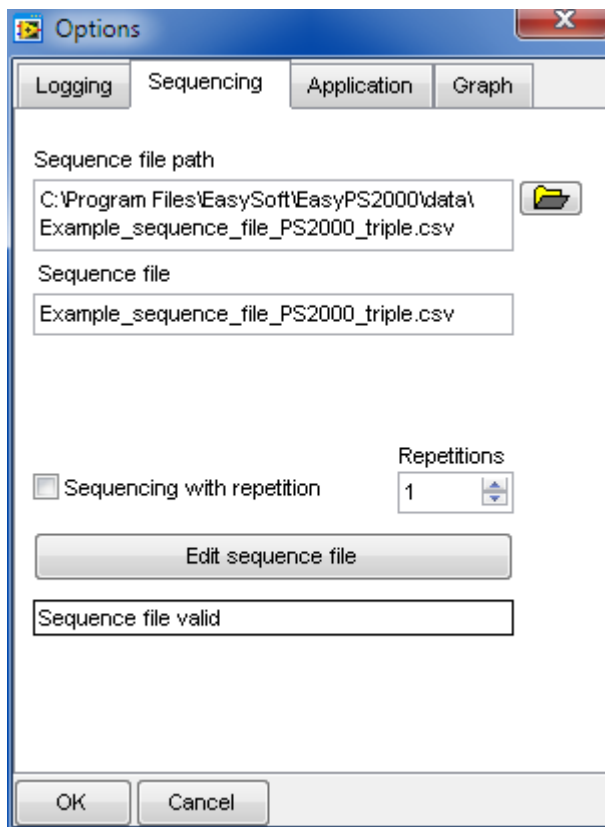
Options

Logging | Sequencing | Application | Graph

Sequence file path

C:\Program Files\EasySoft\EasyPS2000\data\Example_sequence_file_PS2000_triple.csv

Sequence file

Example_sequence_file_PS2000_triple.csv

Repetitions

Sequencing with repetition

1

Edit sequence file

Sequence file valid

OK

Cancel